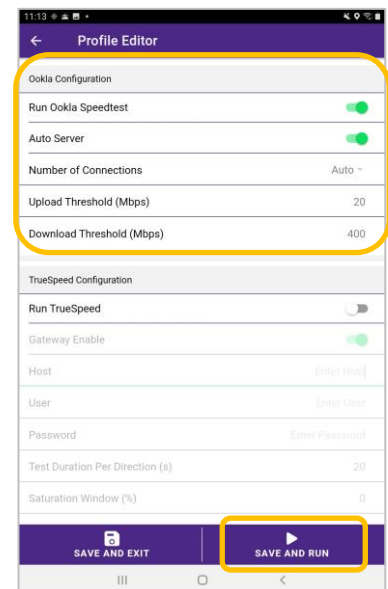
11:13

Profile Editor

Ookla Configuration

Run Ookla Speedtest

Auto Server

Number of Connections Auto

Upload Threshold (Mbps) 20

Download Threshold (Mbps) 400

TrueSpeed Configuration

Run TrueSpeed

Gateway Enable

Host Enter Host

User Enter User

Password Enter Password

Test Duration Per Direction (s) 20

Saturation Window (%) 0

SAVE AND EXIT

SAVE AND RUN